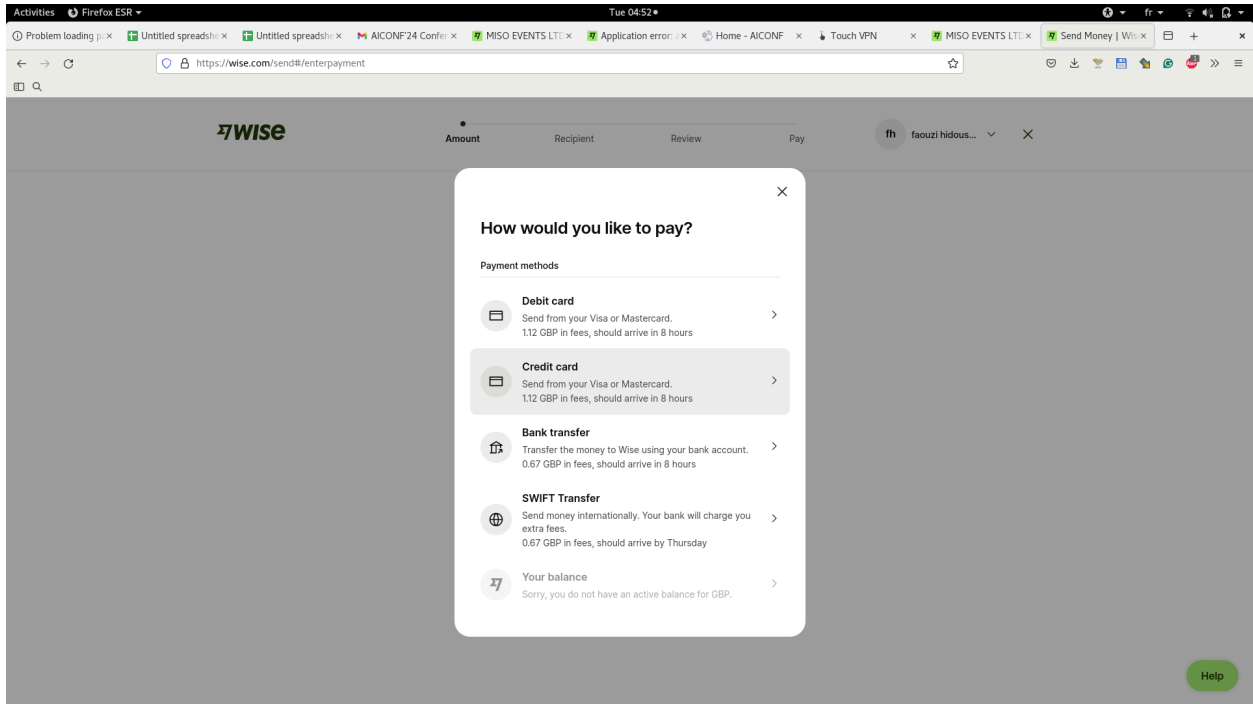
Activities Firefox ESR ▾ Tue 04:52 ● fr ▾

Problem loading p × Untitled spreadshe × Untitled spreadshe × AICONF'24 Confe × MISO EVENTS LTD × Application error × Home - AICONF × Touch VPN × MISO EVENTS LTD × Send Money | Wis × +

https://wise.com/send#/enterpayment

7WISE

Amount Recipient Review Pay

fh faouzi hidous... ×

×

How would you like to pay?

Payment methods

Debit card
Send from your Visa or Mastercard.
1.12 GBP in fees, should arrive in 8 hours

Credit card
Send from your Visa or Mastercard.
1.12 GBP in fees, should arrive in 8 hours

Bank transfer
Transfer the money to Wise using your bank account.
0.67 GBP in fees, should arrive in 8 hours

SWIFT Transfer
Send money internationally. Your bank will charge you extra fees.
0.67 GBP in fees, should arrive by Thursday

Your balance
Sorry, you do not have an active balance for GBP.

Help